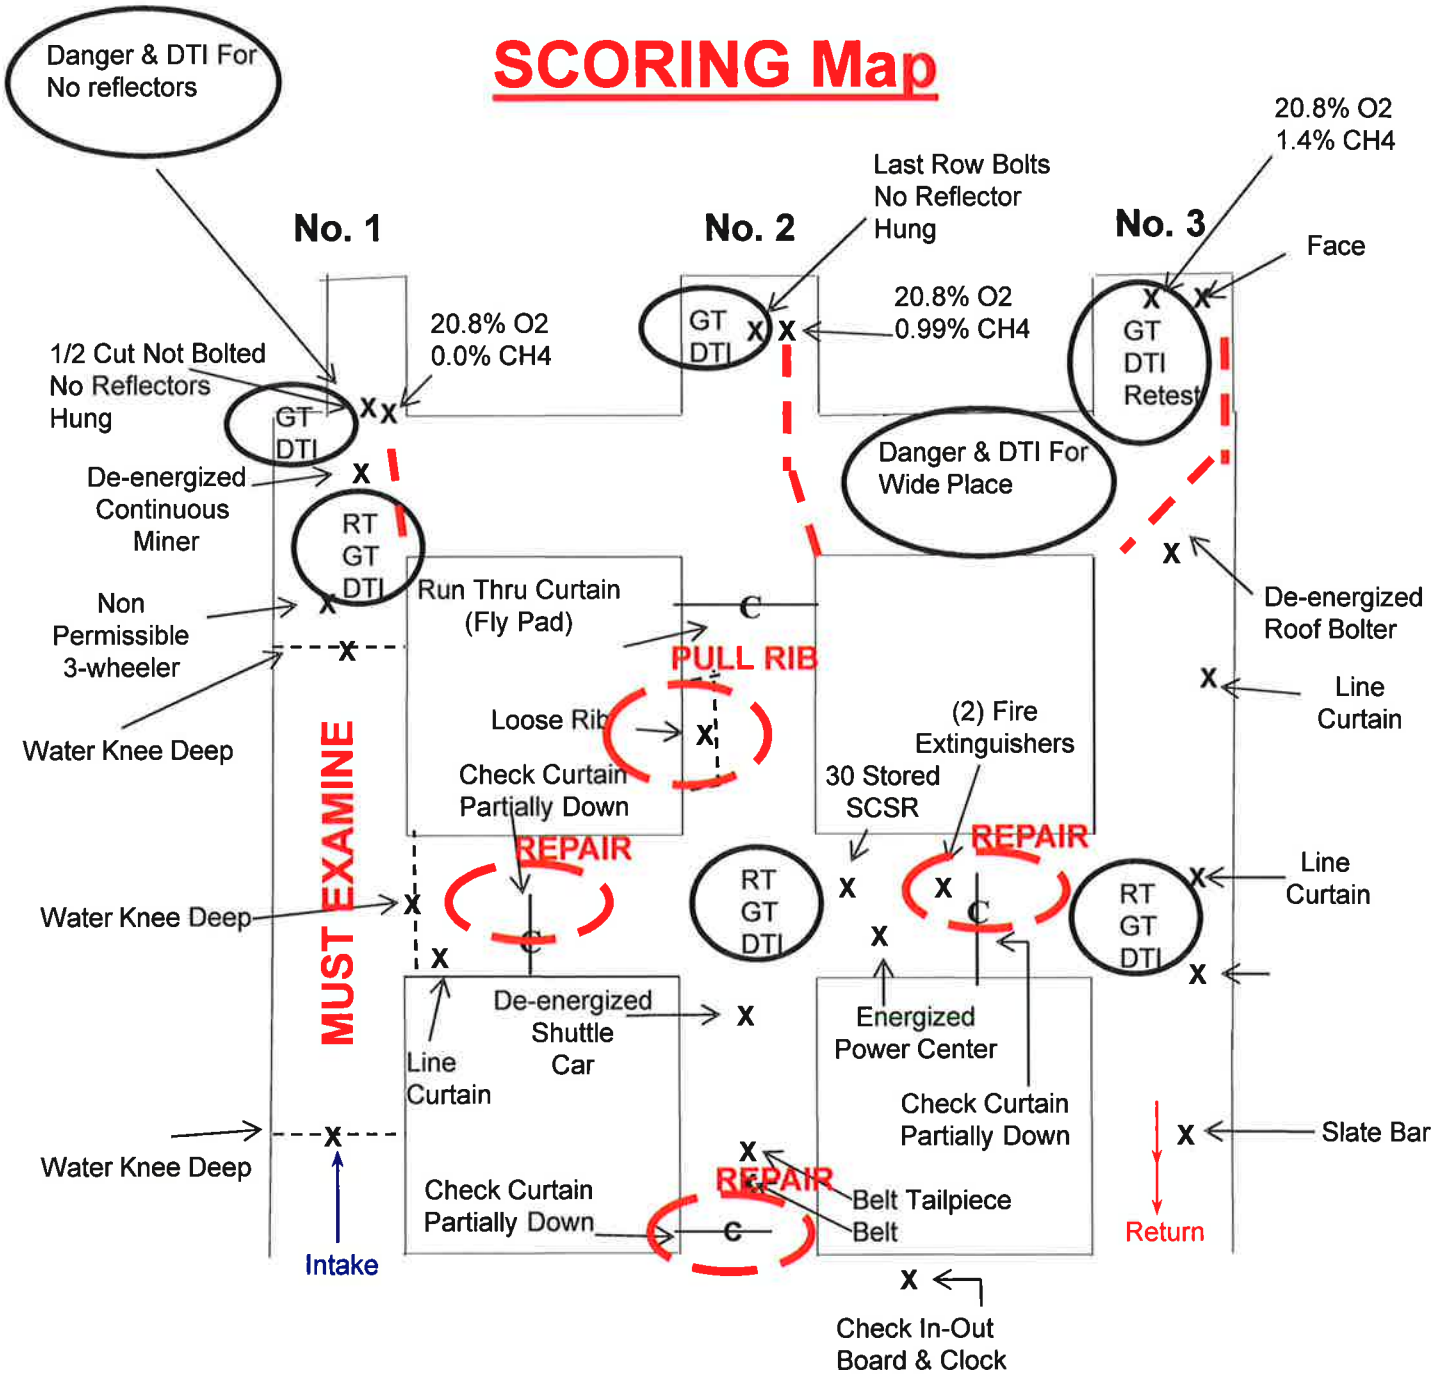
Danger & DTI For No reflectors

SCORING Map

20.8% O2
1.4% CH4

Last Row Bolts
No Reflector
Hung

No. 1

No. 2

No. 3

Face

20.8% O2
0.0% CH4

GT
DTI

X X

20.8% O2
0.99% CH4

GT
DTI
Retest

X X

1/2 Cut Not Bolted
No Reflectors
Hung

GT
DTI

X X

Danger & DTI For
Wide Place

De-energized
Continuous
Miner

X

RT
GT
DTI

X

De-energized
Roof Bolter

Non
Permissible
3-wheeler

X

Run Thru Curtain
(Fly Pad)

C

PULL RIB

Water Knee Deep

X

Line
Curtain

X

Loose Rib

X

(2) Fire
Extinguishers

MUST EXAMINE

Check Curtain
Partially Down

30 Stored
SCSR

REPAIR

REPAIR

Line
Curtain

Water Knee Deep

X

C

RT
GT
DTI

X

X

C

RT
GT
DTI

X

X

X

X

De-energized
Shuttle
Car

X

Energized
Power Center

Line
Curtain

Check Curtain
Partially Down

Slate Bar

X

Water Knee Deep

X

Check Curtain
Partially Down

X

REPAIR

Belt Tailpiece
Belt

C

Intake

Return

X

Check In-Out
Board & Clock